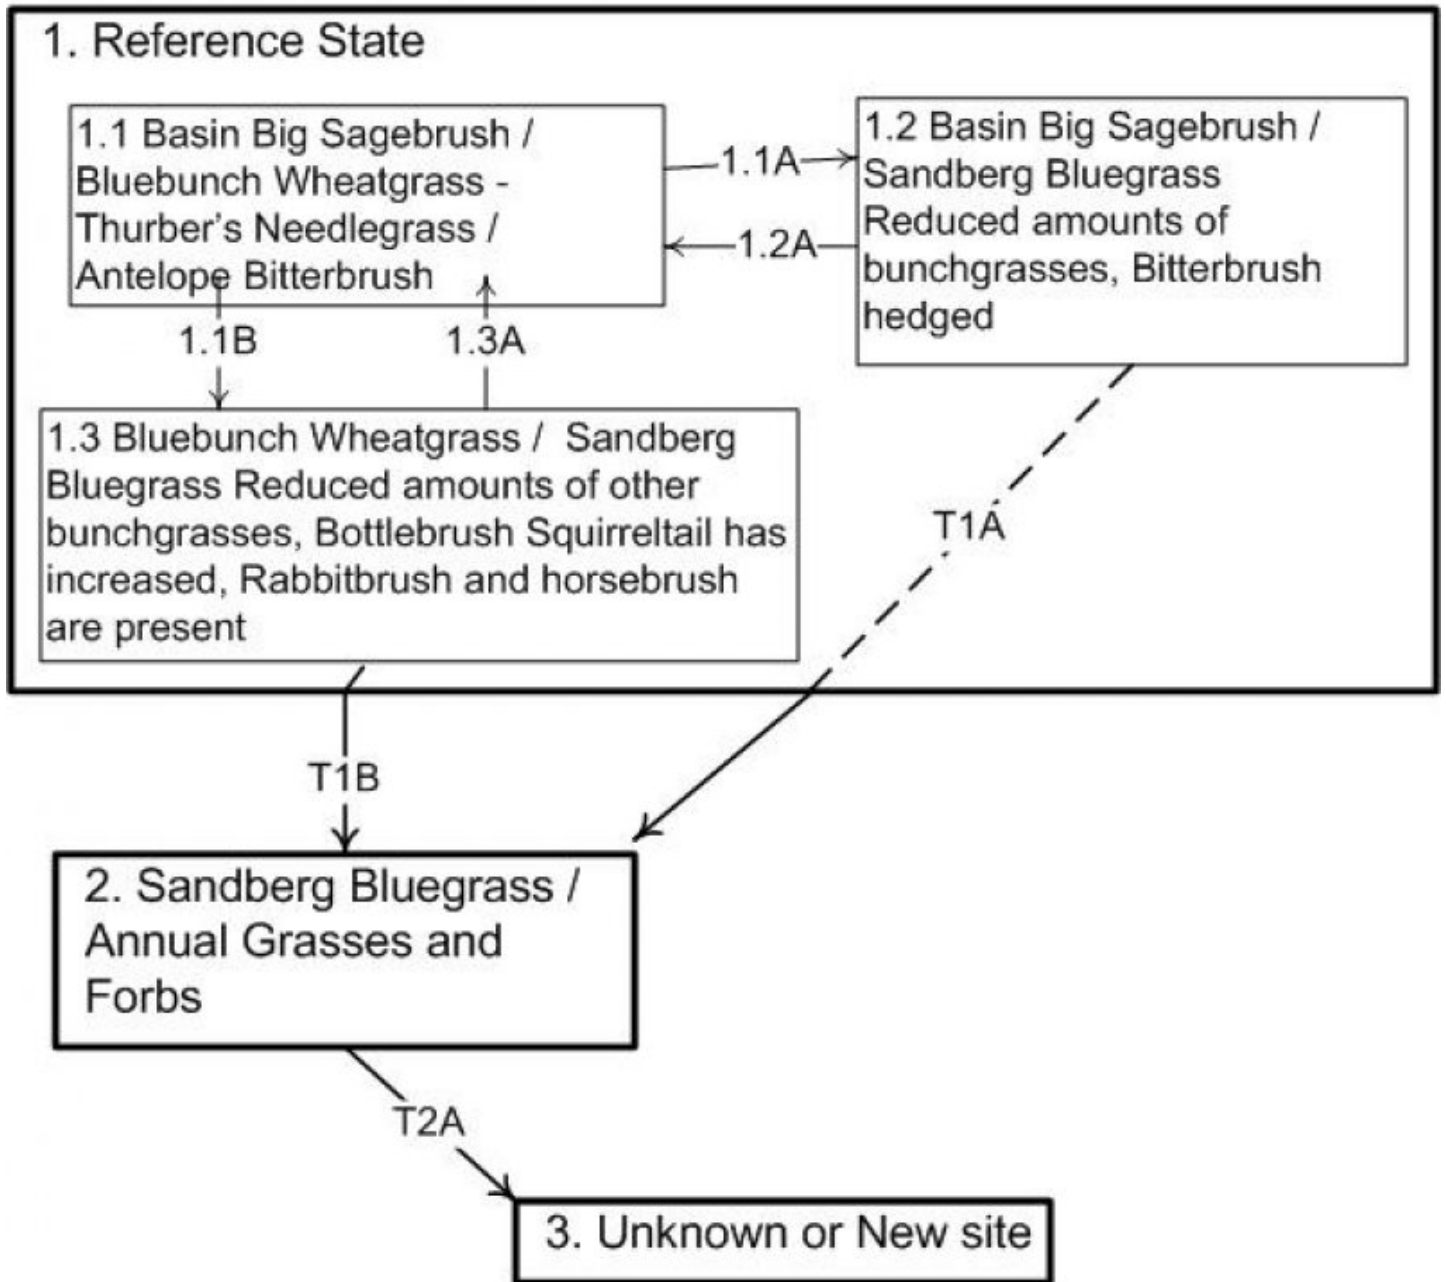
1. Reference State

1.1 Basin Big Sagebrush / Bluebunch Wheatgrass - Thurber's Needlegrass / Antelope Bitterbrush

1.1A

1.2A

1.2 Basin Big Sagebrush / Sandberg Bluegrass Reduced amounts of bunchgrasses, Bitterbrush hedged

1.1B

1.3A

1.3 Bluebunch Wheatgrass / Sandberg Bluegrass Reduced amounts of other bunchgrasses, Bottlebrush Squirreltail has increased, Rabbitbrush and horsebrush are present

T1A

T1B

2. Sandberg Bluegrass / Annual Grasses and Forbs

T2A

3. Unknown or New site